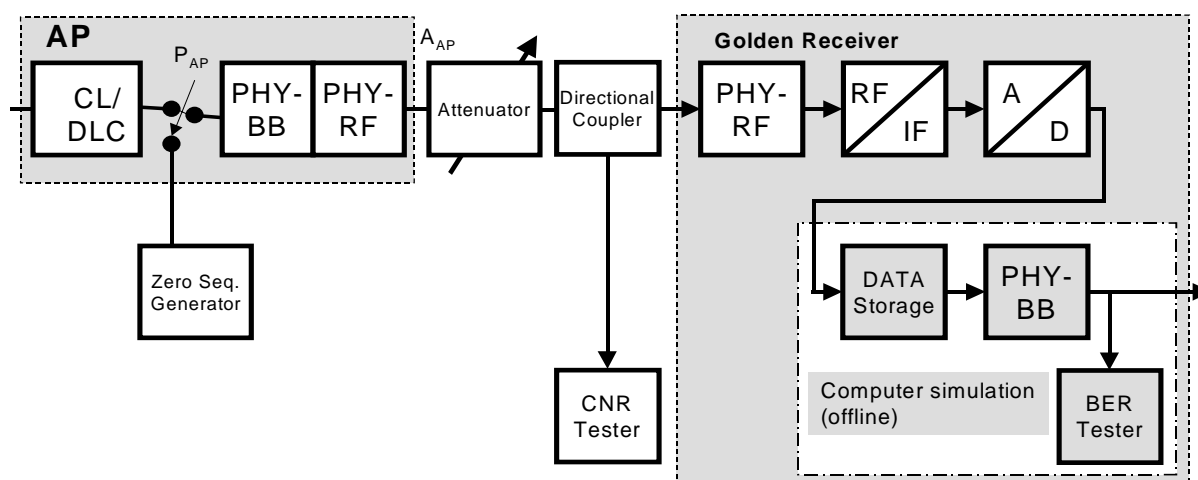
AP

CL/ DLC

$P_{AP}$

PHY-BB

PHY-RF

$A_{AP}$

Attenuator

Directional Coupler

Golden Receiver

PHY-RF

RF IF

A D

Zero Seq. Generator

DATA Storage

PHY-BB

CNR Tester

Computer simulation (offline)

BER Tester